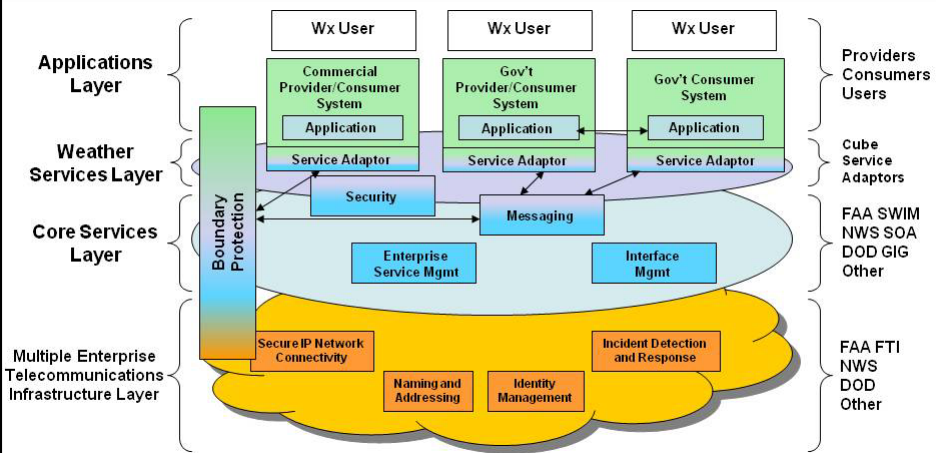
Applications Layer

Weather Services Layer

Core Services Layer

Multiple Enterprise Telecommunications Infrastructure Layer

Wx User

Wx User

Wx User

Commercial Provider/Consumer System

Application

Service Adaptor

Gov't Provider/Consumer System

Application

Service Adaptor

Gov't Consumer System

Application

Service Adaptor

Boundary Protection

Security

Messaging

Enterprise Service Mgmt

Interface Mgmt

Secure IP Network Connectivity

Naming and Addressing

Identity Management

Incident Detection and Response

Providers Consumers Users

Cube Service Adaptors

FAA SWIM
NWS SOA
DOD GIG
Other

FAA FTI
NWS
DOD
Other